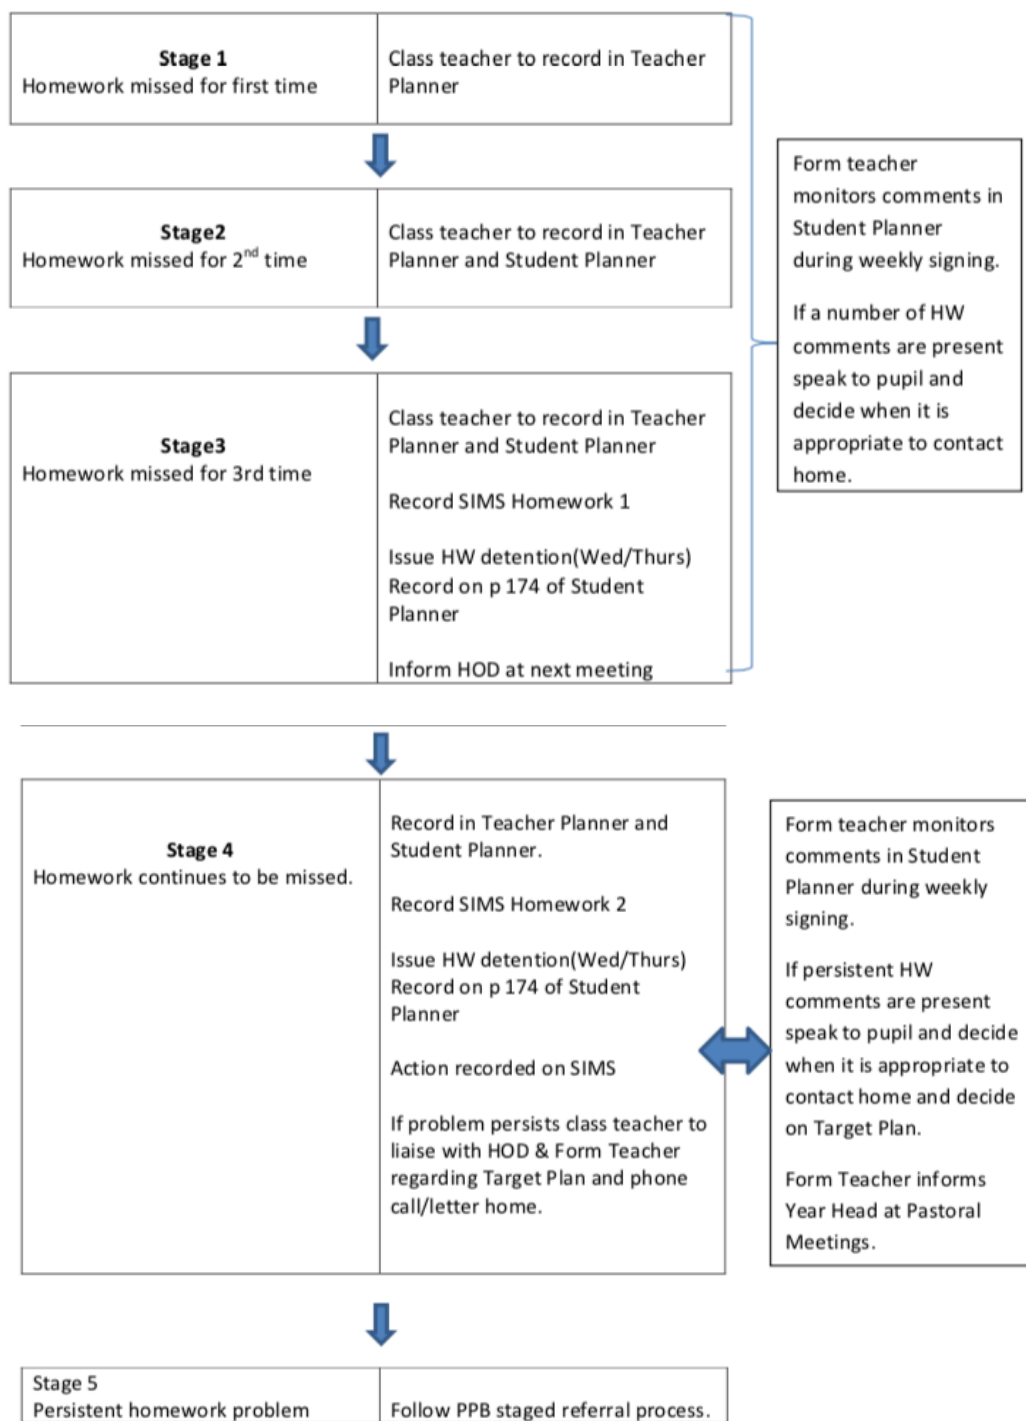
| Stage 1<br>Homework missed for first time | Class teacher to record in Teacher Planner |
|---|---|

| Stage2<br>Homework missed for $2^{nd}$ time | Class teacher to record in Teacher Planner and Student Planner |
|---|---|

| Stage3<br>Homework missed for 3rd time | Class teacher to record in Teacher Planner and Student Planner<br><br>Record SIMS Homework 1<br><br>Issue HW detention(Wed/Thurs) Record on p 174 of Student Planner<br><br>Inform HOD at next meeting |
|---|---|

Form teacher monitors comments in Student Planner during weekly signing.

If a number of HW comments are present speak to pupil and decide when it is appropriate to contact home.

| Stage 4<br>Homework continues to be missed. | Record in Teacher Planner and Student Planner.<br><br>Record SIMS Homework 2<br><br>Issue HW detention(Wed/Thurs) Record on p 174 of Student Planner<br><br>Action recorded on SIMS<br><br>If problem persists class teacher to liaise with HOD & Form Teacher regarding Target Plan and phone call/letter home. |
|---|---|

Form teacher monitors comments in Student Planner during weekly signing.

If persistent HW comments are present speak to pupil and decide when it is appropriate to contact home and decide on Target Plan.

Form Teacher informs Year Head at Pastoral Meetings.

| Stage 5<br>Persistent homework problem | Follow PPB staged referral process. |
|---|---|